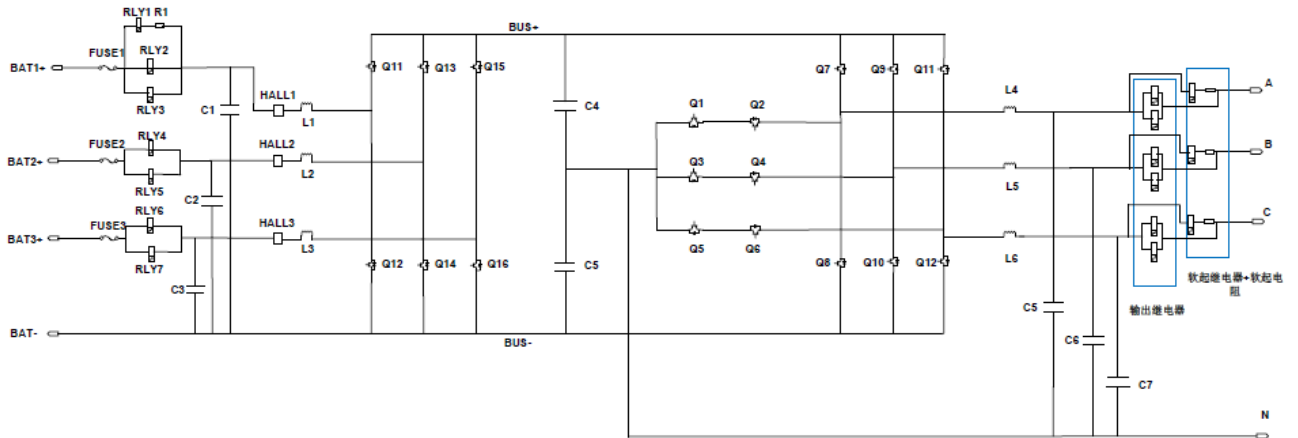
RLY1 R1
RLY2
FUSE1
BAT1+
RLY3
C1
HALL1
L1
FUSE2
RLY4
BAT2+
RLY5
C2
HALL2
L2
FUSE3
RLY6
BAT3+
RLY7
C3
HALL3
L3
BAT-
BUS+
Q11
Q13
Q15
Q12
Q14
Q16
C4
C5
BUS-
Q1
Q2
Q3
Q4
Q5
Q6
Q7
Q9
Q11
Q8
Q10
Q12
L4
L5
L6
C5
C6
C7
A
B
C
N
软起继电器+软起电阻
输出继电器